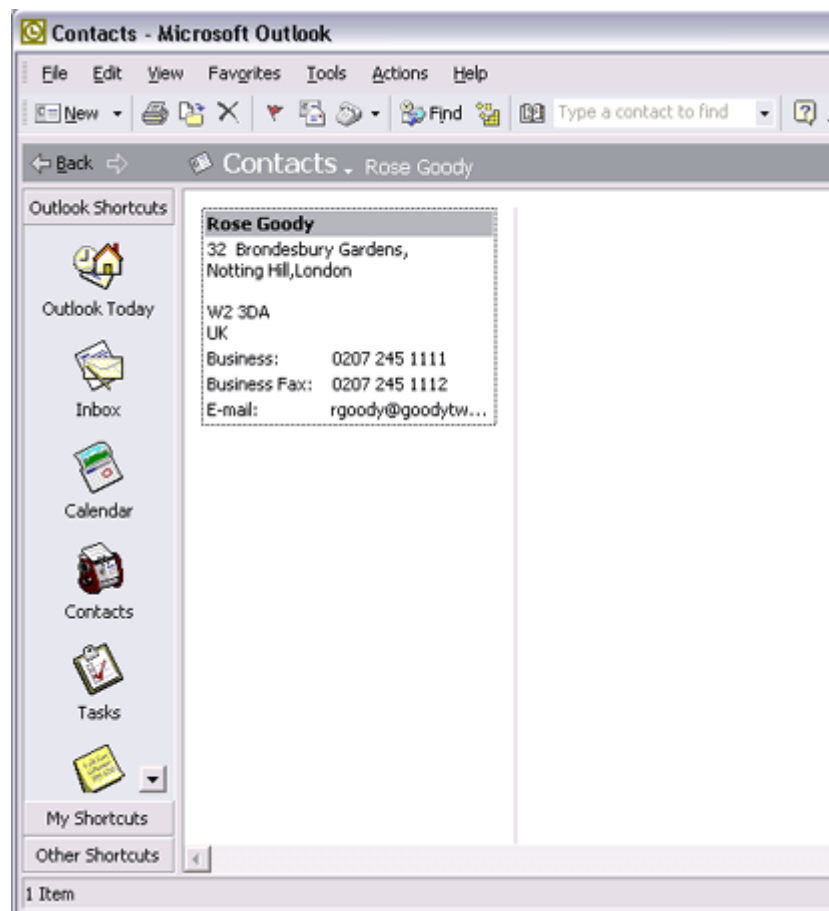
Contacts - Microsoft Outlook

File Edit View Favorites Tools Actions Help

New Find Type a contact to find

Back Contacts - Rose Goody

Outlook Shortcuts

Outlook Today

Inbox

Calendar

Contacts

Tasks

My Shortcuts

Other Shortcuts

Rose Goody
32 Brondesbury Gardens,
Notting Hill,London

W2 3DA
UK

| | |
|---|---|
| Business: | 0207 245 1111 |
| Business Fax: | 0207 245 1112 |
| E-mail: | rgoody@goodytw... |

1 Item